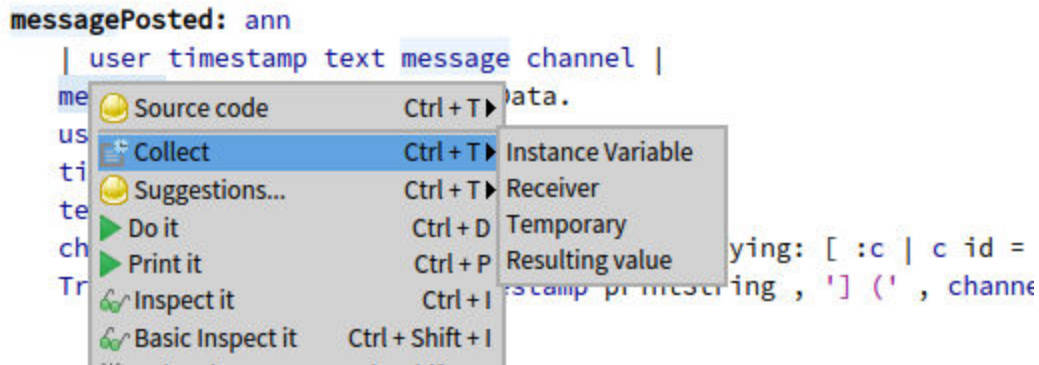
messagePosted: ann
| user timestamp text message channel |
me Data.
us
ti
te
ch ying: [ :c | c id =
Tr stamp printString , '] (' , channe

Source code Ctrl + T
Collect Ctrl + T
Suggestions... Ctrl + T
Do it Ctrl + D
Print it Ctrl + P
Inspect it Ctrl + I
Basic Inspect it Ctrl + Shift + I

Instance Variable
Receiver
Temporary
Resulting value